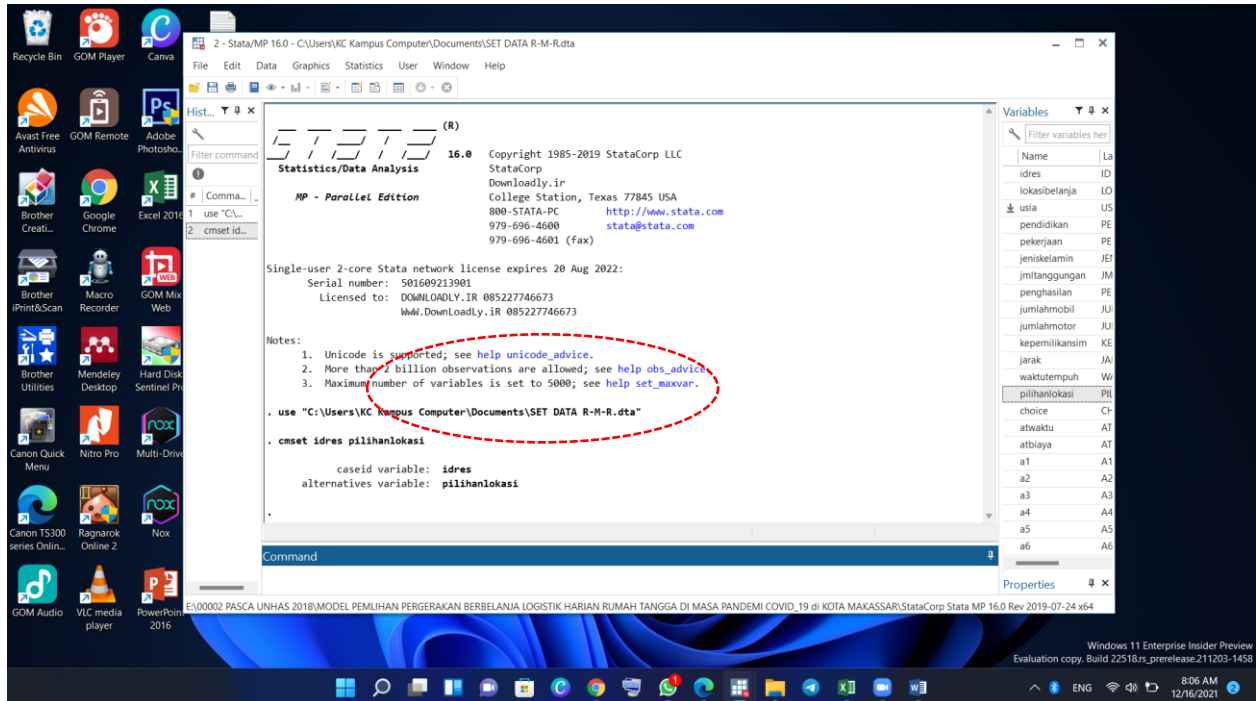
Recycle Bin
GOM Player
Canva
Avast Free Antivirus
GOM Remote
Adobe Photosho...
Brother Creati...
Google Chrome
Excel 2016
Brother iPrint&Scan
Macro Recorder
GOM Mix Web
Brother Utilities
Mendeley Desktop
Hard Disk Sentinel Pro
Canon Quick Menu
Nitro Pro
Multi-Drive
Canon TS300 series Onlin...
Ragnarok Online 2
Nox
GOM Audio
VLC media player
PowerPoint 2016

2 - Stata/MP 16.0 - C:\Users\KC Kampus Computer\Documents\SET DATA R-M-R.dta

File Edit Data Graphics Statistics User Window Help

Hist...
Filter command
# Comma...
1 use "C:\...
2 cmset id...

(R)
16.0 Copyright 1985-2019 StataCorp LLC
Statistics/Data Analysis StataCorp
Downloadly.ir
MP - Parallel Edition College Station, Texas 77845 USA
800-STATA-PC http://www.stata.com
979-696-4600 stata@stata.com
979-696-4601 (fax)

Single-user 2-core Stata network license expires 20 Aug 2022:
Serial number: 501609213901
Licensed to: DOWNLOADLY.IR 085227746673
WwW.DownLoadLy.iR 085227746673

Notes:
1. Unicode is supported; see help unicode_advice.
2. More than 2 billion observations are allowed; see help obs_advice.
3. Maximum number of variables is set to 5000; see help set_maxvar.

. use "C:\Users\KC Kampus Computer\Documents\SET DATA R-M-R.dta"

. cmset idres pilihanlokasi

caseid variable: idres
alternatives variable: pilihanlokasi

.

Command

Variables
Filter variables her
Name La
idres ID
lokasibelanja LO
usia US
pendidikan PE
pekerjaan PE
jeniskelamin JEN
jmltanggungan JM
penghasilan PE
jumlahmobil JU
jumlahmotor JU
kepemilikansim KE
jarak JA
waktutempuh W
pilihanlokasi PIL
choice CH
atwaktu AT
atbiaya AT
a1 A1
a2 A2
a3 A3
a4 A4
a5 A5
a6 A6

Properties

E:\00002 PASCA UNHAS 2018\MODEL PEMLIHAN PERGERAKAN BERBELANJA LOGISTIK HARIAN RUMAH TANGGA DI MASA PANDEMI COVID_19 di KOTA MAKASSAR\StataCorp Stata MP 16.0 Rev 2019-07-24 x64

Windows 11 Enterprise Insider Preview
Evaluation copy. Build 22518.rs_prerelease.211203-1458

ENG
8:06 AM
12/16/2021
2